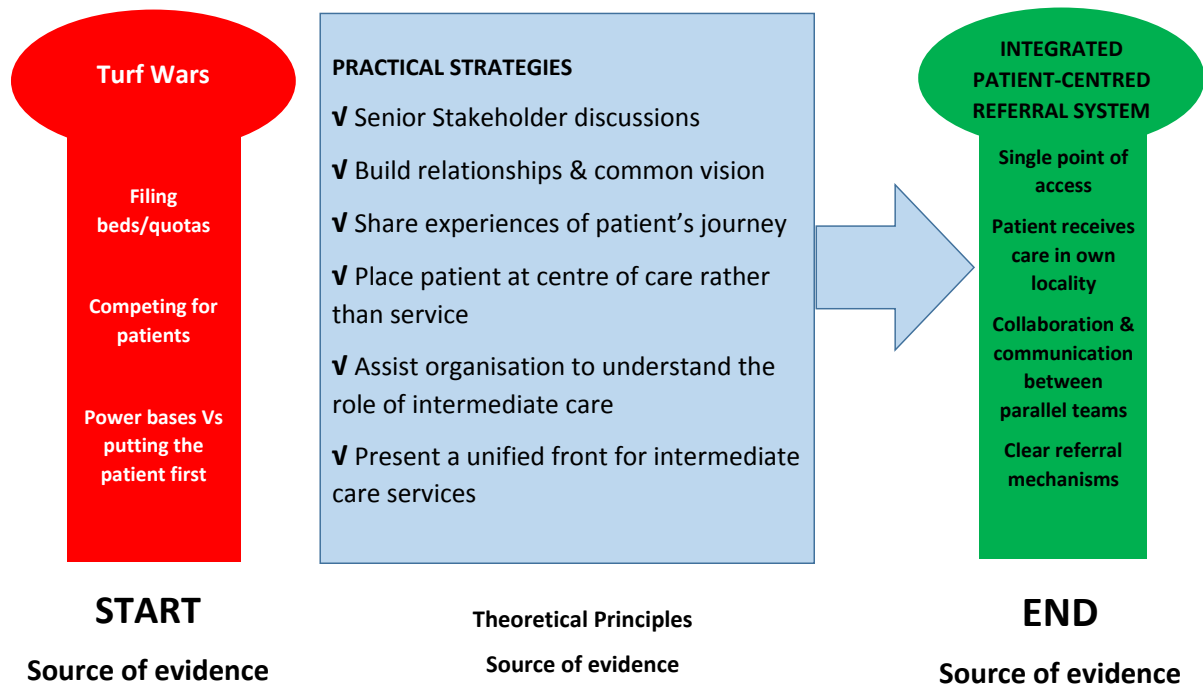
Turf Wars

Filing beds/quotas

Competing for patients

Power bases Vs putting the patient first

START

Source of evidence

PRACTICAL STRATEGIES

√ Senior Stakeholder discussions

√ Build relationships & common vision

√ Share experiences of patient's journey

√ Place patient at centre of care rather than service

√ Assist organisation to understand the role of intermediate care

√ Present a unified front for intermediate care services

Theoretical Principles

Source of evidence

INTEGRATED PATIENT-CENTRED REFERRAL SYSTEM

Single point of access

Patient receives care in own locality

Collaboration & communication between parallel teams

Clear referral mechanisms

END

Source of evidence